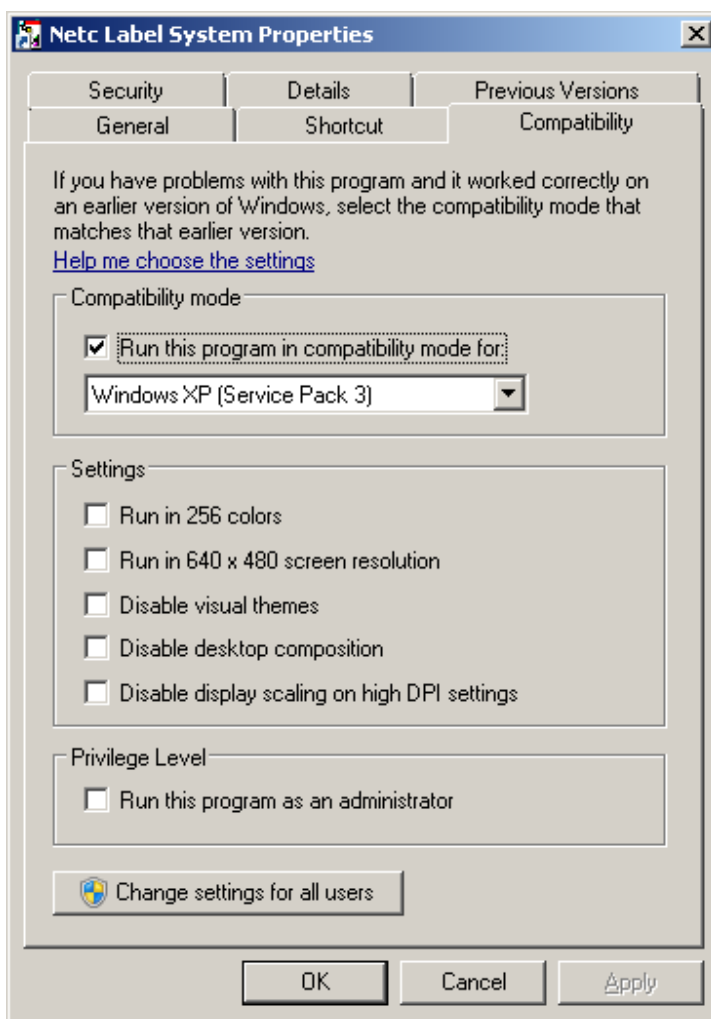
Netc Label System Properties

Security | Details | Previous Versions
General | Shortcut | Compatibility

If you have problems with this program and it worked correctly on an earlier version of Windows, select the compatibility mode that matches that earlier version.
Help me choose the settings

Compatibility mode
☑ Run this program in compatibility mode for:
Windows XP (Service Pack 3)

Settings
☐ Run in 256 colors
☐ Run in 640 x 480 screen resolution
☐ Disable visual themes
☐ Disable desktop composition
☐ Disable display scaling on high DPI settings

Privilege Level
☐ Run this program as an administrator

Change settings for all users

OK | Cancel | Apply